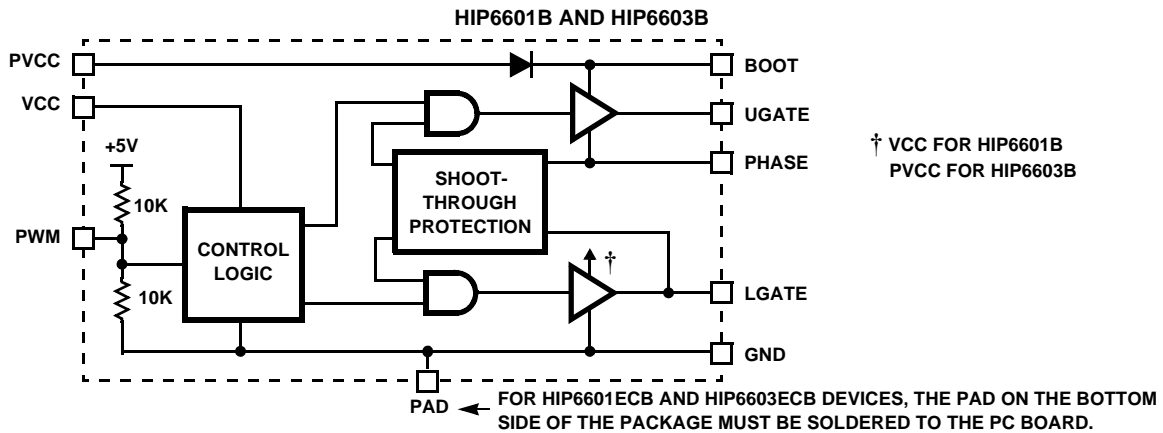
HIP6601B AND HIP6603B

PVCC

VCC

+5V

10K

PWM

10K

CONTROL LOGIC

SHOOT-THROUGH PROTECTION

†

BOOT

UGATE

PHASE

LGATE

GND

† VCC FOR HIP6601B
PVCC FOR HIP6603B

PAD

FOR HIP6601ECB AND HIP6603ECB DEVICES, THE PAD ON THE BOTTOM SIDE OF THE PACKAGE MUST BE SOLDERED TO THE PC BOARD.